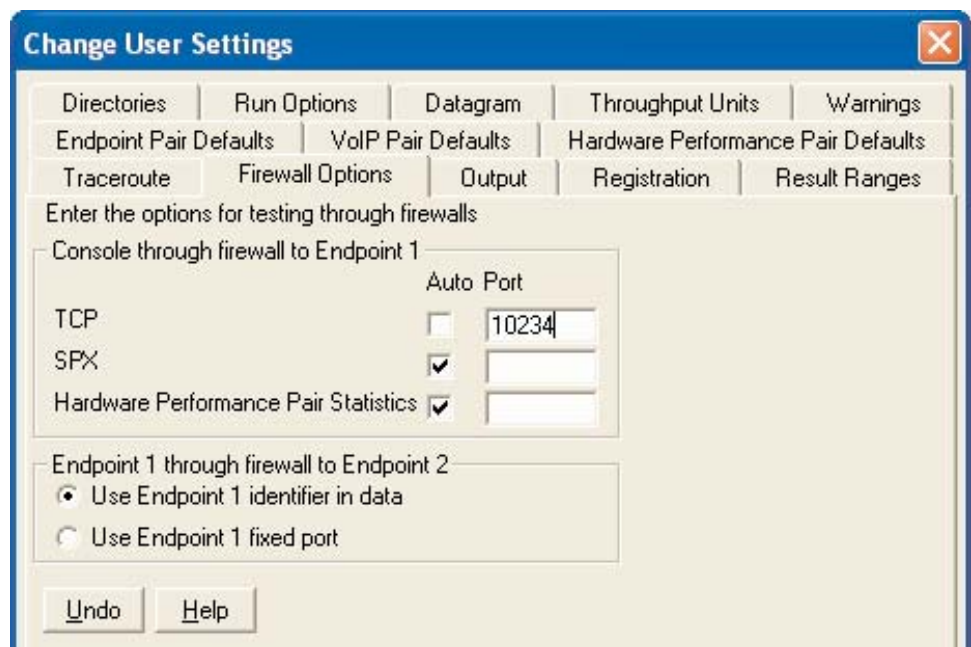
Change User Settings

Directories | Run Options | Datagram | Throughput Units | Warnings
Endpoint Pair Defaults | VoIP Pair Defaults | Hardware Performance Pair Defaults
Traceroute | Firewall Options | Output | Registration | Result Ranges

Enter the options for testing through firewalls

Console through firewall to Endpoint 1

Auto Port

TCP 10234

SPX

Hardware Performance Pair Statistics

Endpoint 1 through firewall to Endpoint 2

Use Endpoint 1 identifier in data

Use Endpoint 1 fixed port

Undo Help